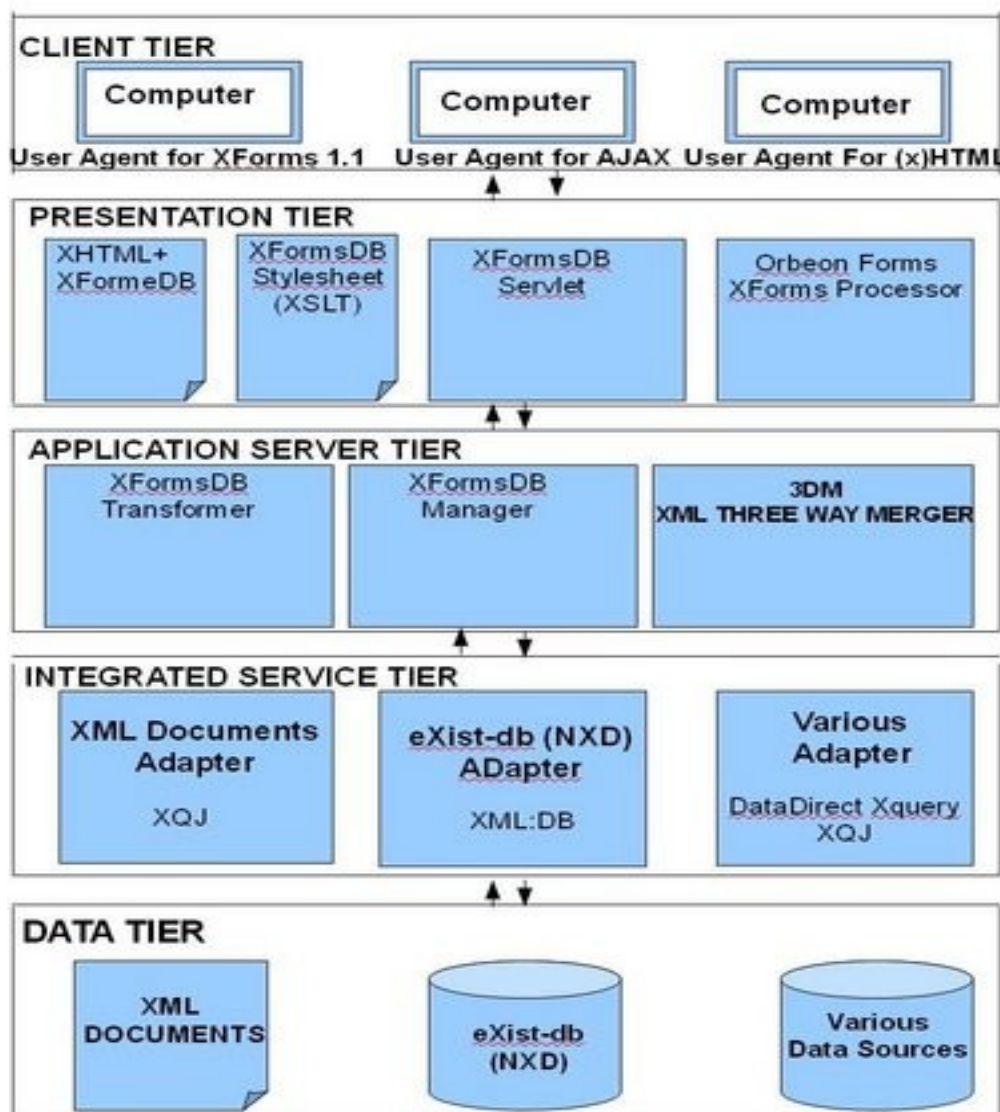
CLIENT TIER

Computer
User Agent for XForms 1.1

Computer
User Agent for AJAX

Computer
User Agent For (x)HTML

PRESENTATION TIER

XHTML+ XFormeDB

XFormsDB Stylesheet (XSLT)

XFormsDB Servlet

Orbeon Forms XForms Processor

APPLICATION SERVER TIER

XFormsDB Transformer

XFormsDB Manager

3DM XML THREE WAY MERGER

INTEGRATED SERVICE TIER

XML Documents Adapter
XQJ

eXist-db (NXD) ADapter
XML:DB

Various Adapter
DataDirect Xquery XQJ

DATA TIER

XML DOCUMENTS

eXist-db (NXD)

Various Data Sources